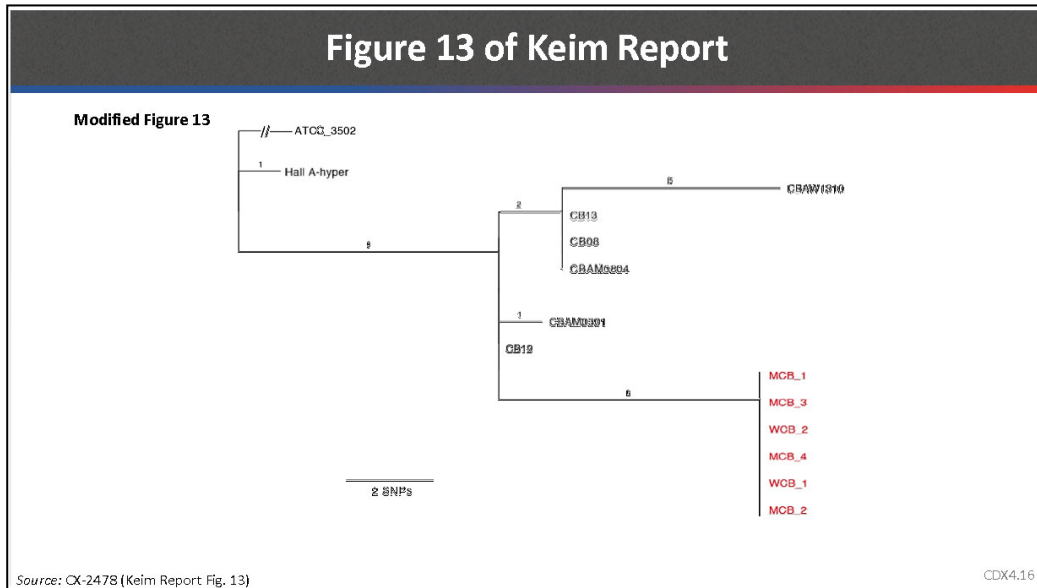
Figure 13 of Keim Report

Modified Figure 13

ATCC_3502

1

Hall A-hyper

9

2

5

CBAWIS10

CB13

CB08

CBAM0804

1

CBAM0801

CB19

6

MCB_1

MCB_3

WCB_2

MCB_4

WCB_1

MCB_2

2 SNPs

Source: CX-2478 (Keim Report Fig. 13)

CDX4.16